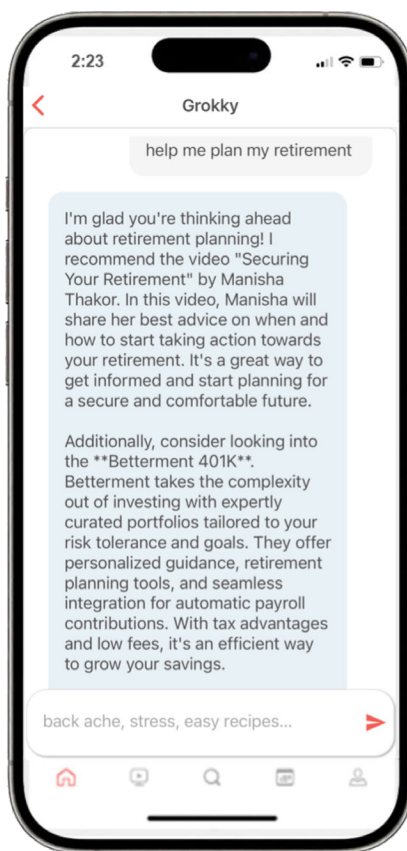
2:23

Grokky

help me plan my retirement

I'm glad you're thinking ahead about retirement planning! I recommend the video "Securing Your Retirement" by Manisha Thakor. In this video, Manisha will share her best advice on when and how to start taking action towards your retirement. It's a great way to get informed and start planning for a secure and comfortable future.

Additionally, consider looking into the **Betterment 401K**. Betterment takes the complexity out of investing with expertly curated portfolios tailored to your risk tolerance and goals. They offer personalized guidance, retirement planning tools, and seamless integration for automatic payroll contributions. With tax advantages and low fees, it's an efficient way to grow your savings.

back ache, stress, easy recipes...